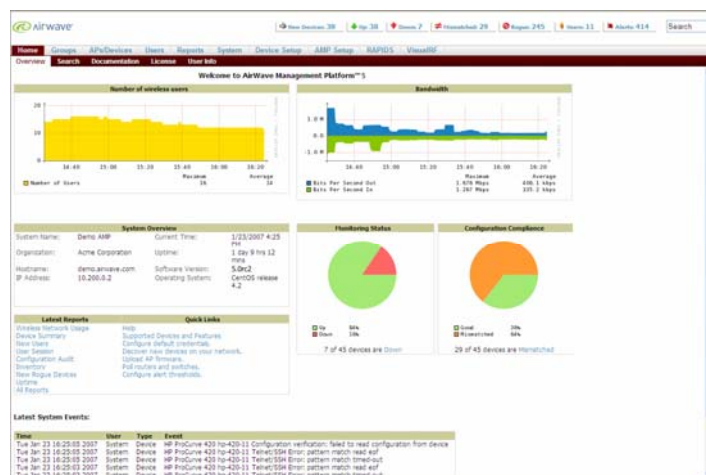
Airwave

New Devices 39 | Up 38 | Down 7 | Mismatched 29 | Rogue 245 | Users 11 | Alerts 414 | Search

Home | Groups | APs/Devices | Users | Reports | System | Device Setup | AMP Setup | RAPIDS | VisualRF

Overview | Search | Documentation | License | User Info

Welcome to AirWave Management Platform™ 5

Number of wireless users

20
10
0

14:40 15:00 15:20 15:40 16:00 16:20

Number of Users | Maximum 16 | Average 14

Bandwidth

1.0 M
0
-1.0 M

14:40 15:00 15:20 15:40 16:00 16:20

| | Maximum | Average |
|---|---|---|
| Bits Per Second Out | 1.878 Mbps | 498.1 kbps |
| Bits Per Second In | 1.267 Mbps | 335.2 kbps |

System Overview

| | | | |
|---|---|---|---|
| System Name: | Demo AMP | Current Time: | 1/23/2007 4:25 PM |
| Organization: | Acme Corporation | Uptime: | 1 day 9 hrs 12 mins |
| Hostname: | demo.airwave.com | Software Version: | 5.0rc2 |
| IP Address: | 10.200.0.2 | Operating System: | CentOS release 4.2 |

Monitoring Status

Up 84%
Down 16%

7 of 45 devices are Down

Configuration Compliance

Good 36%
Mismatched 64%

29 of 45 devices are Mismatched

Latest Reports

Wireless Network Usage
Device Summary
New Users
User Session
Configuration Audit
Inventory
New Rogue Devices
Uptime
All Reports

Quick Links

Help
Supported Devices and Features
Configure default credentials.
Discover new devices on your network.
Upload AP firmware.
Poll routers and switches.
Configure alert thresholds.

Latest System Events:

| Time | User | Type | Event |
|---|---|---|---|
| Tue Jan 23 16:25:05 2007 | System | Device | HP ProCurve 420 hp-420-11 Configuration verification: failed to read configuration from device |
| Tue Jan 23 16:25:05 2007 | System | Device | HP ProCurve 420 hp-420-11 Telnet/SSH Error: pattern match read eof |
| Tue Jan 23 16:25:05 2007 | System | Device | HP ProCurve 420 hp-420-11 Telnet/SSH Error: pattern match timed-out |
| Tue Jan 23 16:25:03 2007 | System | Device | HP ProCurve 420 hp-420-11 Telnet/SSH Error: pattern match read eof |
| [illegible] | | | |